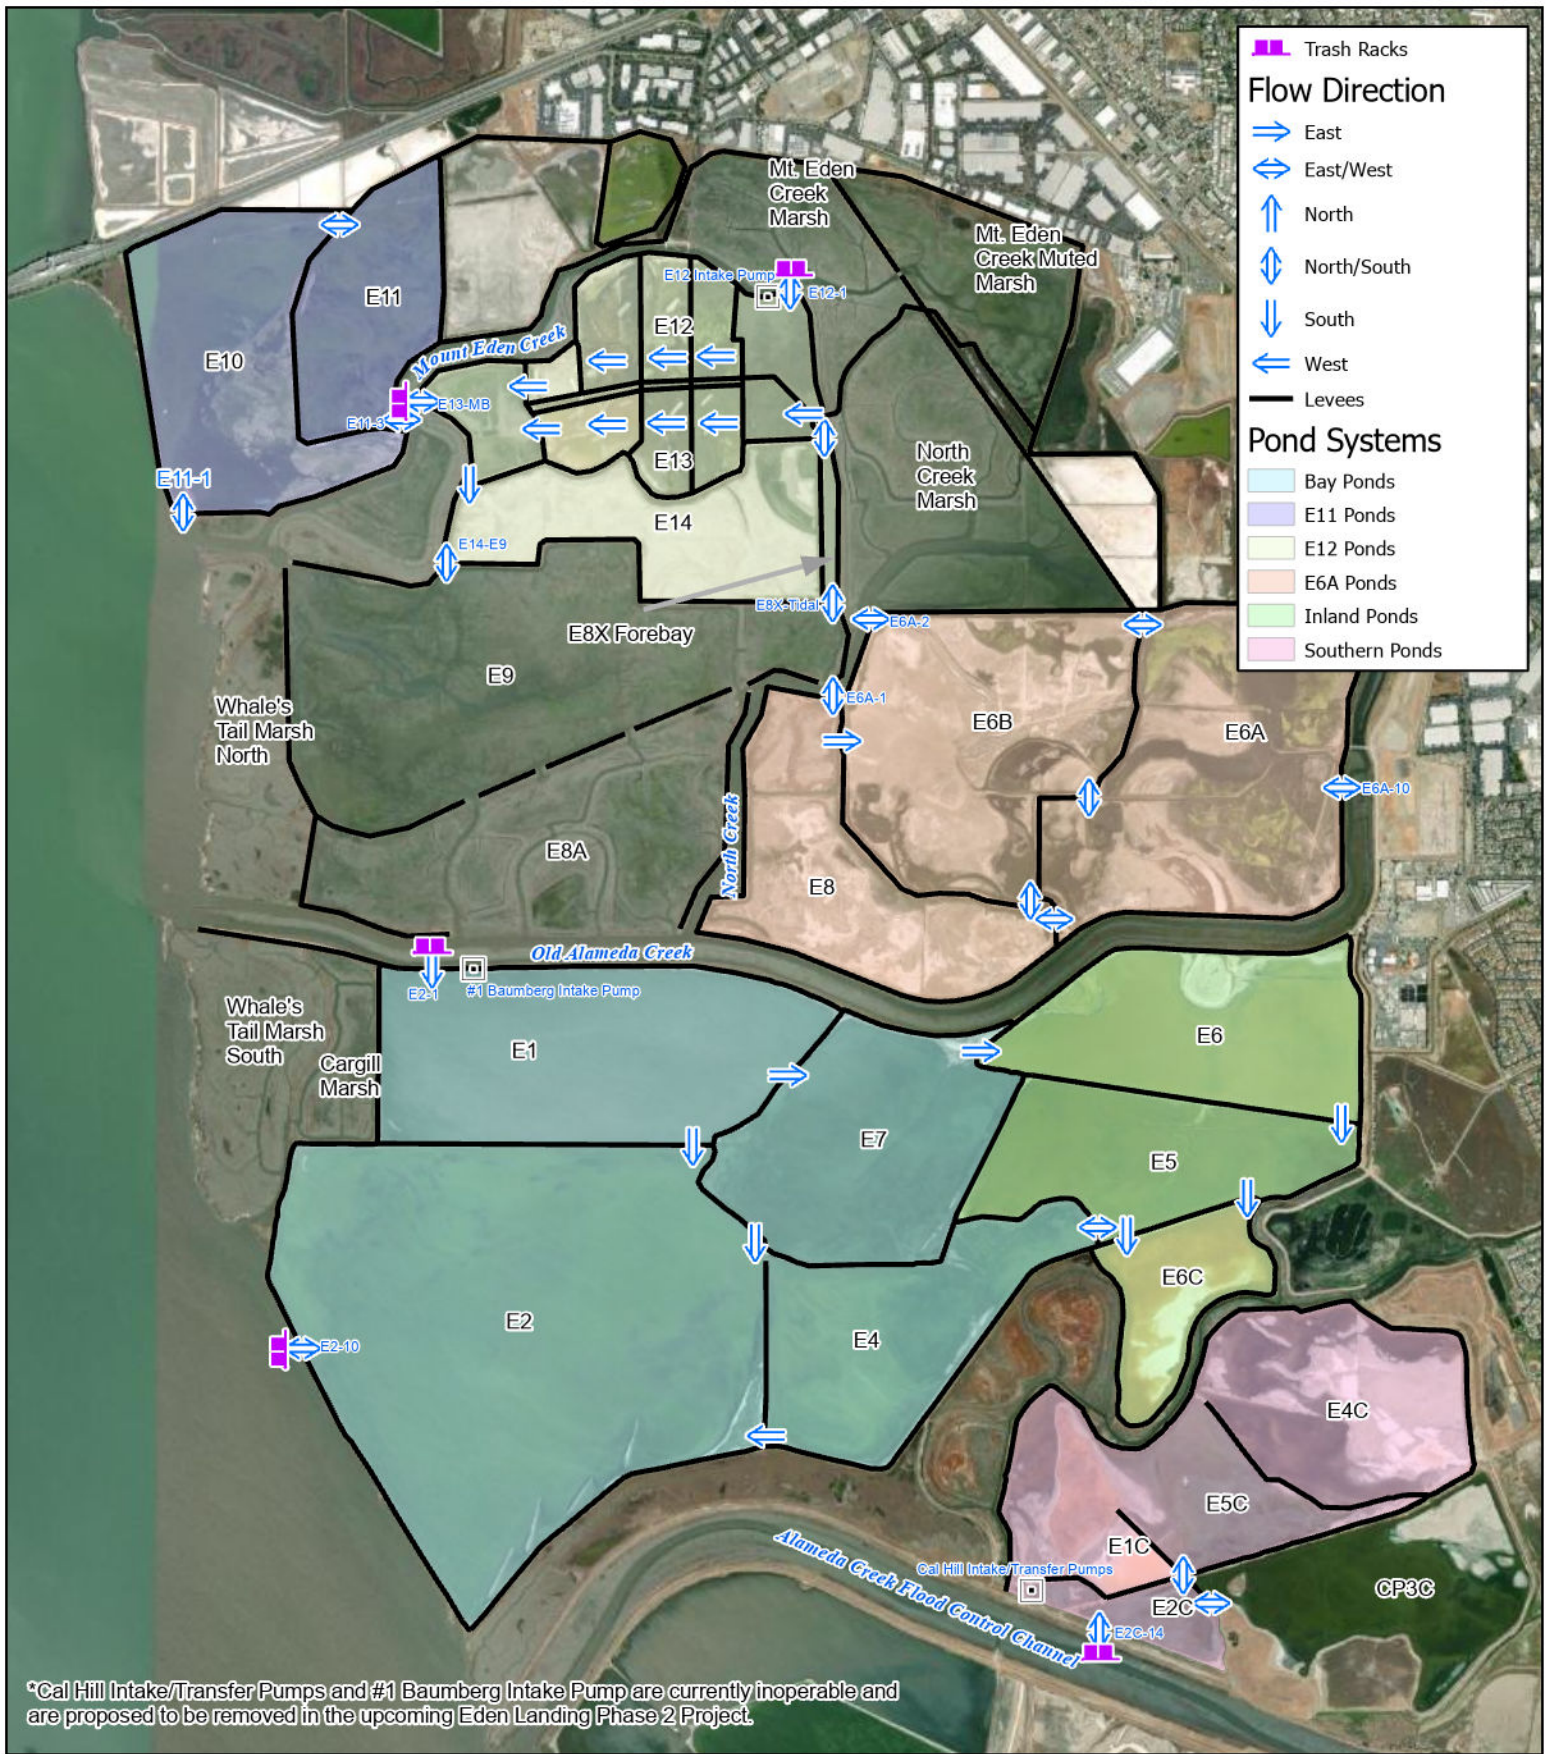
Trash Racks
Flow Direction
East
East/West
North
North/South
South
West
Levees
Pond Systems
Bay Ponds
E11 Ponds
E12 Ponds
E6A Ponds
Inland Ponds
Southern Ponds

Mt. Eden Creek Marsh
Mt. Eden Creek Muted Marsh
E11
E10
E12 Intake Pump
E12-1
Mount Eden Creek
E12
E13-MB
E11-3
E13
North Creek Marsh
E11-1
E14
E14-E9
E8X-Tidal
E6A-2
E8X Forebay
E9
E6A-1
Whale's Tail Marsh North
E6B
E6A
E6A-10
North Creek
E8A
E8
Old Alameda Creek
E2-1
#1 Baumberg Intake Pump
Whale's Tail Marsh South
E1
Cargill Marsh
E6
E7
E5
E6C
E2
E4
E2-10
E4C
E5C
E1C
Alameda Creek Flood Control Channel
Cal Hill Intake/Transfer Pumps
E2C
CP3C
E2C-14

*Cal Hill Intake/Transfer Pumps and #1 Baumberg Intake Pump are currently inoperable and are proposed to be removed in the upcoming Eden Landing Phase 2 Project.